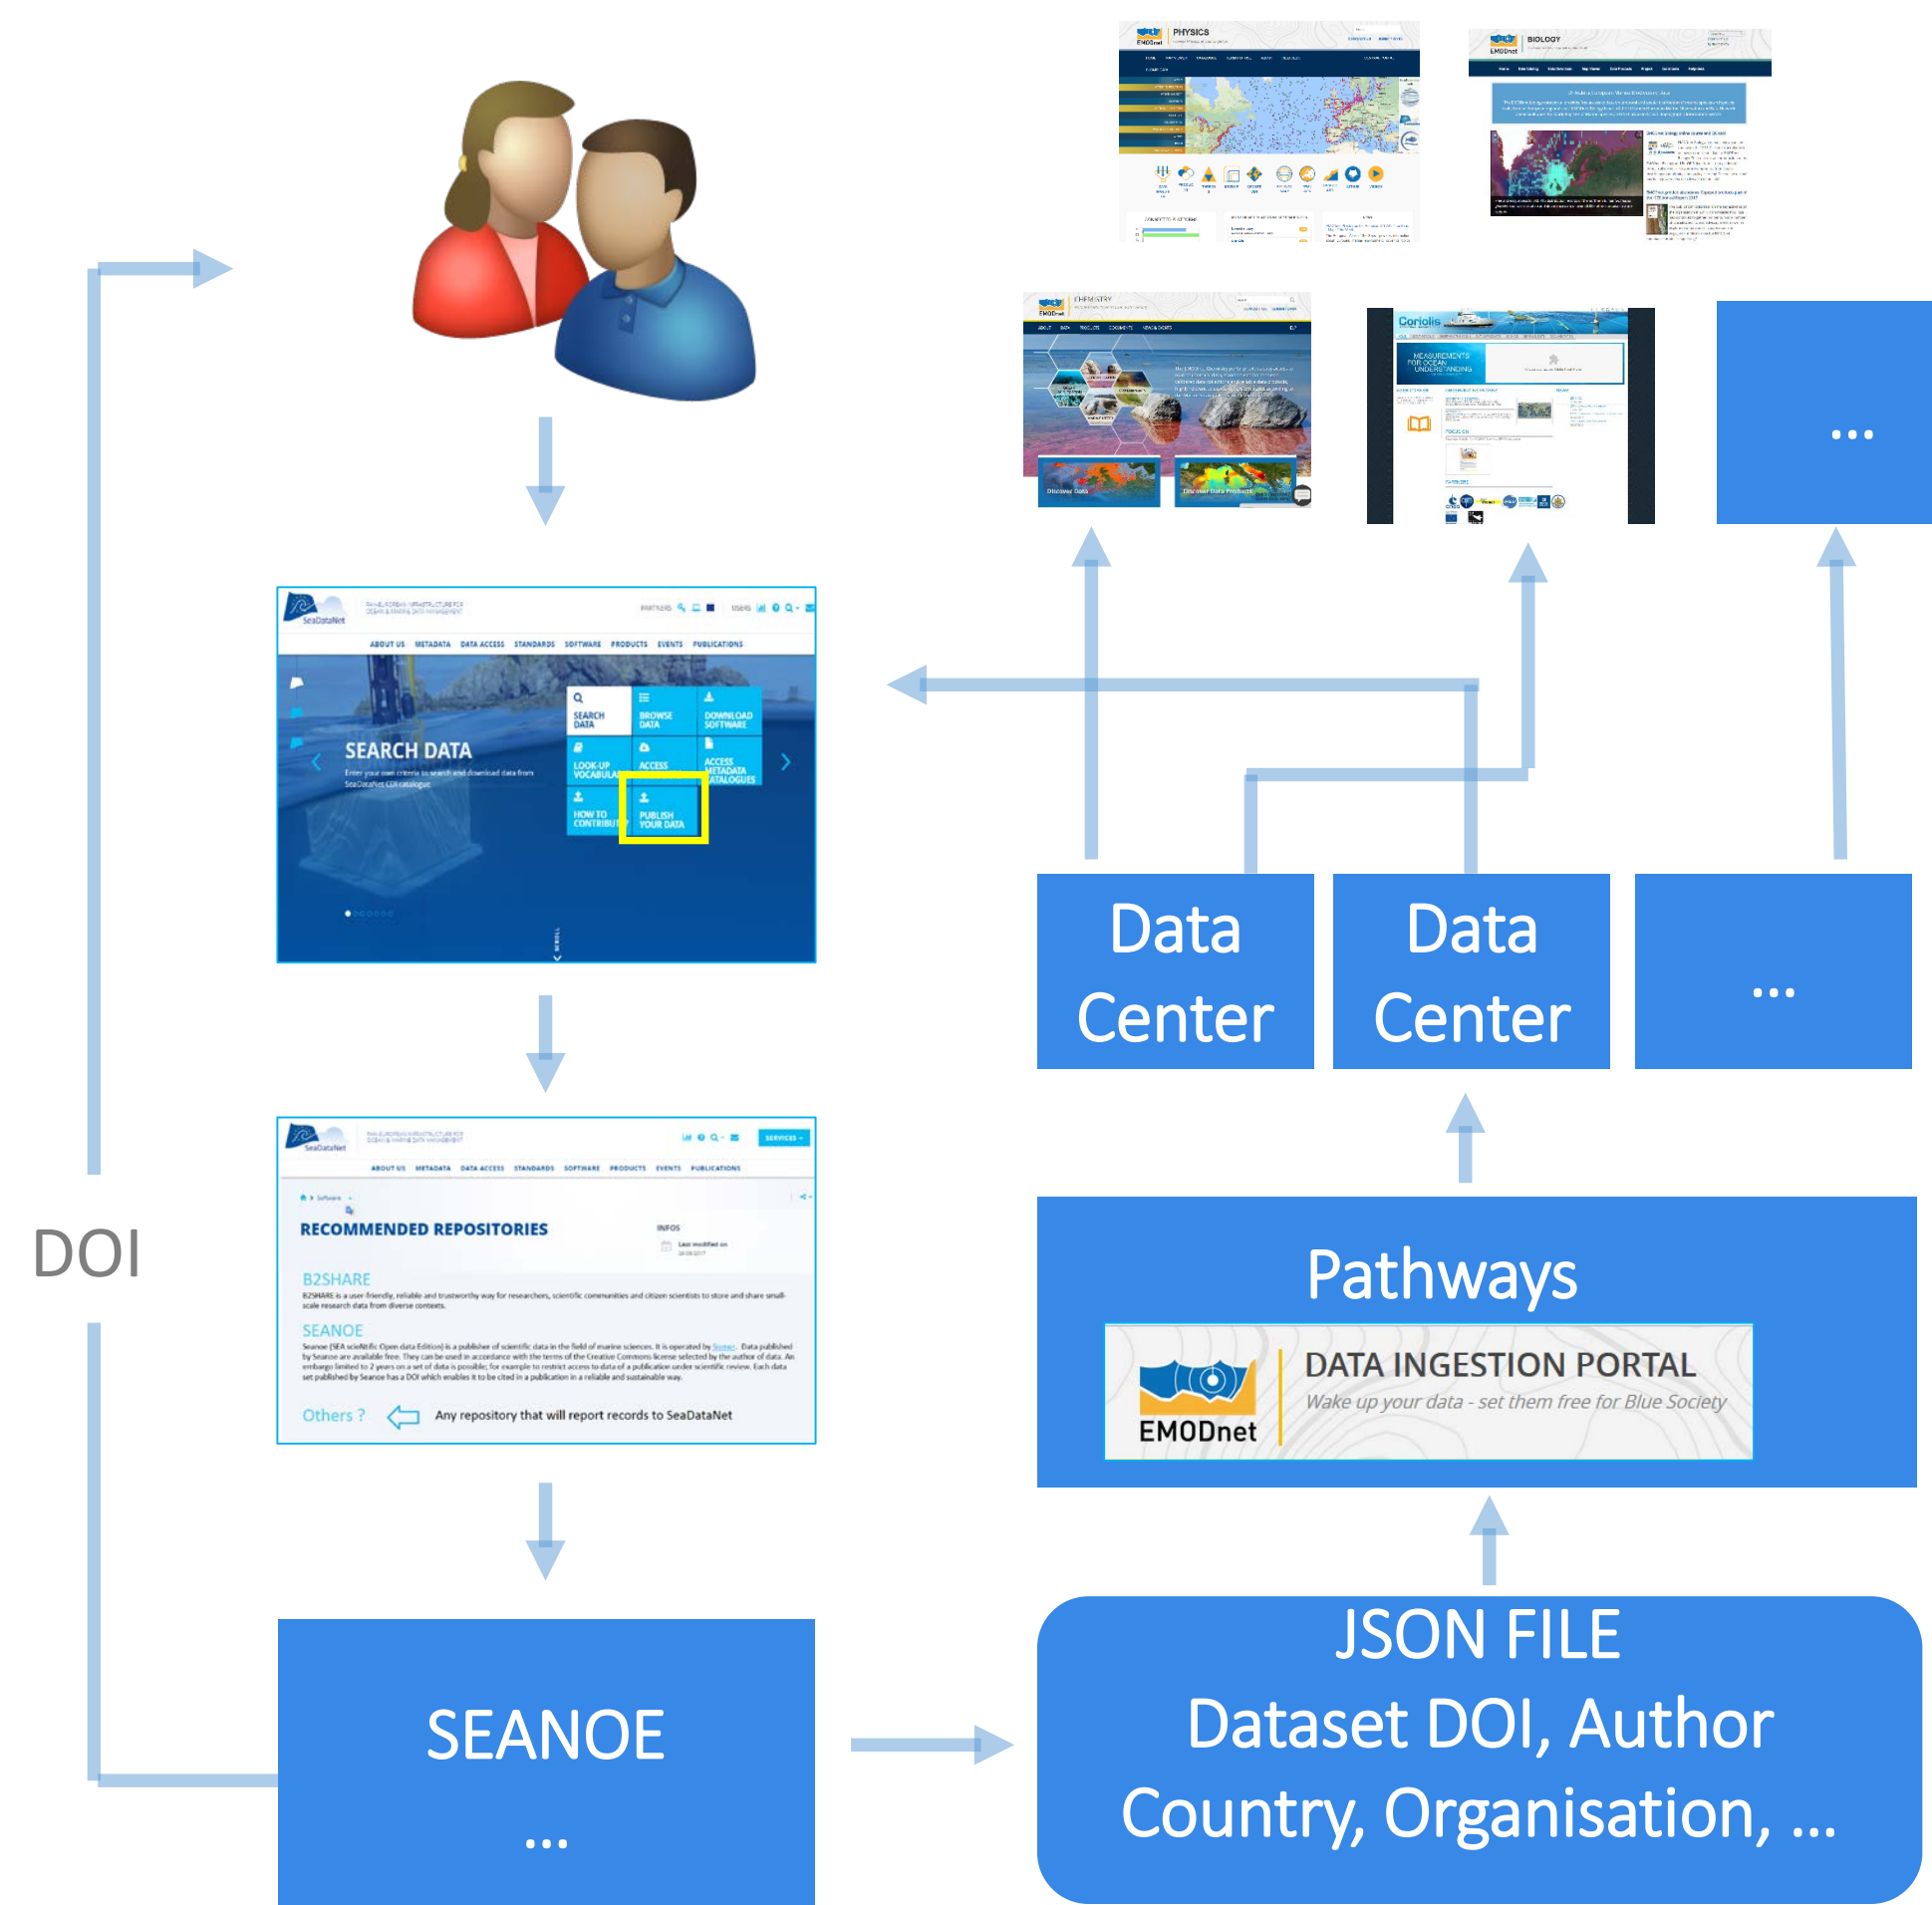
PHYSICS

BIOLOGY

CHEMISTRY

Coriolis

MEASUREMENTS FOR OCEAN UNDERSTANDING

...

SeaDataNet

ABOUT US METADATA DATA ACCESS STANDARDS SOFTWARE PRODUCTS EVENTS PUBLICATIONS

SEARCH DATA

Enter your own criteria to search and download data from SeaDataNet CDI catalogue

SEARCH DATA
BROWSE DATA
DOWNLOAD SOFTWARE
LOOK-UP VOCABULA
ACCESS
ACCESS METADATA CATALOGUES
HOW TO CONTRIBUT
PUBLISH YOUR DATA

Data Center

Data Center

...

DOI

SeaDataNet

ABOUT US METADATA DATA ACCESS STANDARDS SOFTWARE PRODUCTS EVENTS PUBLICATIONS

SERVICES

RECOMMENDED REPOSITORIES

INFOS

B2SHARE

B2SHARE is a user-friendly, reliable and trustworthy way for researchers, scientific communities and citizen scientists to store and share small-scale research data from diverse contexts.

SEANOE

Seanoe (SEA scieNtific Open data Edition) is a publisher of scientific data in the field of marine sciences. It is operated by Sextant. Data published by Seanoe are available free. They can be used in accordance with the terms of the Creative Commons license selected by the author of data. An embargo limited to 2 years on a set of data is possible; for example to restrict access to data of a publication under scientific review. Each data set published by Seanoe has a DOI which enables it to be cited in a publication in a reliable and sustainable way.

Others ? Any repository that will report records to SeaDataNet

Pathways

EMODnet

DATA INGESTION PORTAL

Wake up your data - set them free for Blue Society

SEANOE
...

JSON FILE
Dataset DOI, Author
Country, Organisation, ...